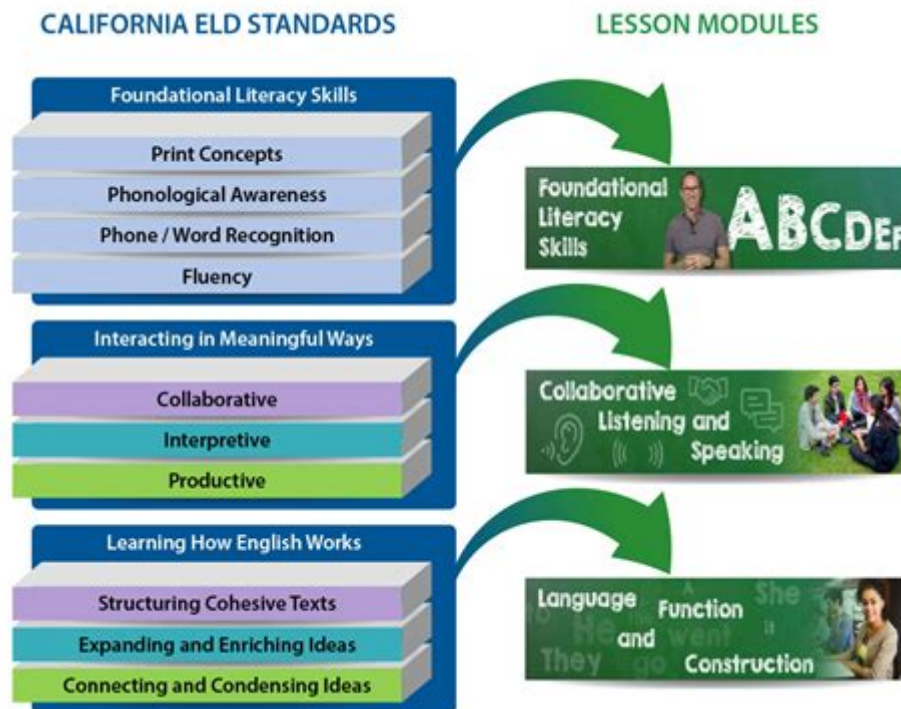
CALIFORNIA ELD STANDARDS

LESSON MODULES

Foundational Literacy Skills

Print Concepts

Phonological Awareness

Phone / Word Recognition

Fluency

Foundational Literacy Skills

ABCDEF

Interacting in Meaningful Ways

Collaborative

Interpretive

Productive

Collaborative Listening and Speaking

Learning How English Works

Structuring Cohesive Texts

Expanding and Enriching Ideas

Connecting and Condensing Ideas

Language Function and Construction

He She it They went go